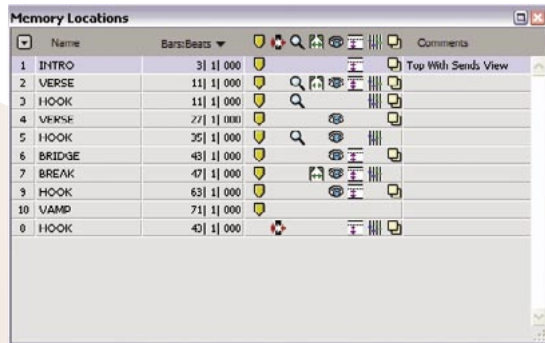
Memory Locations

| | Name | Bars:Beats | Comments |
|---|---|---|---|
| 1 | INTRO | 3\| 1\| 000 | Top With Sends View |
| 2 | VERSE | 11\| 1\| 000 | |
| 3 | HOOK | 11\| 1\| 000 | |
| 4 | VERSE | 27\| 1\| 000 | |
| 5 | HOOK | 35\| 1\| 000 | |
| 6 | BRIDGE | 43\| 1\| 000 | |
| 7 | BREAK | 47\| 1\| 000 | |
| 9 | HOOK | 63\| 1\| 000 | |
| 10 | VAMP | 71\| 1\| 000 | |
| 0 | HOOK | 43\| 1\| 000 | |